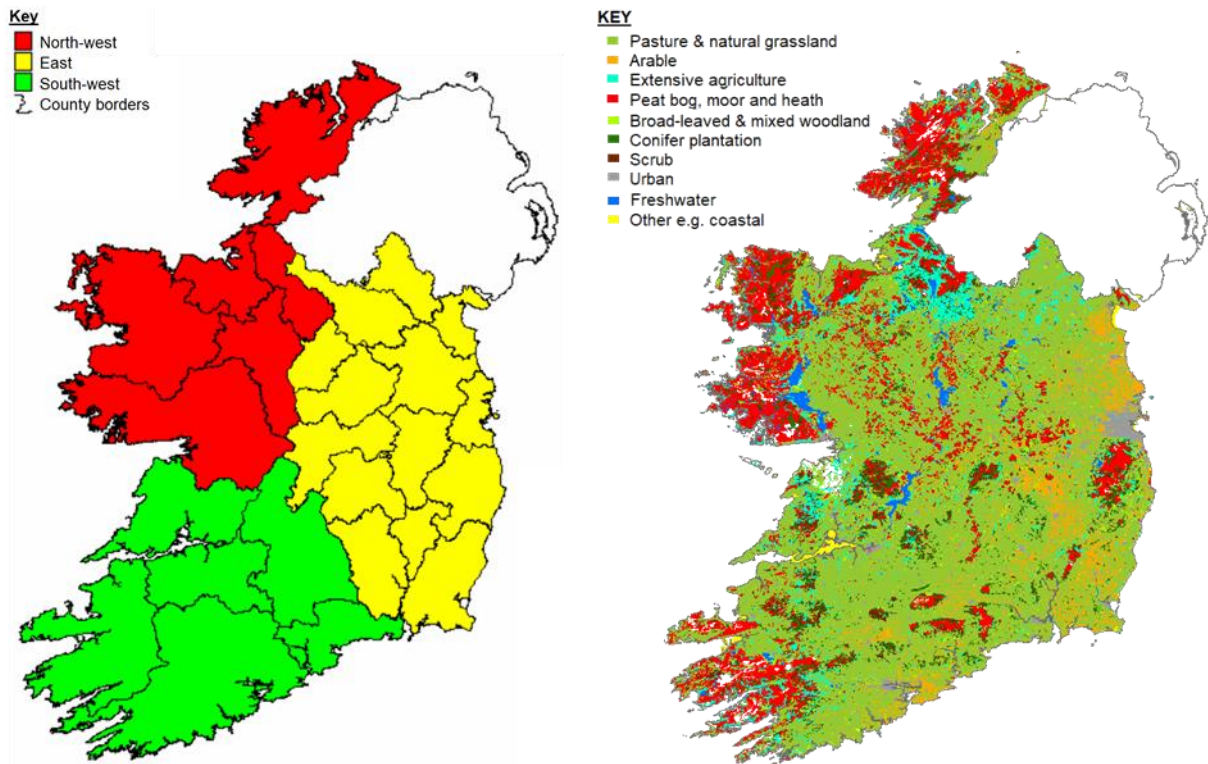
Key
North-west
East
South-west
County borders

KEY
Pasture & natural grassland
Arable
Extensive agriculture
Peat bog, moor and heath
Broad-leaved & mixed woodland
Conifer plantation
Scrub
Urban
Freshwater
Other e.g. coastal